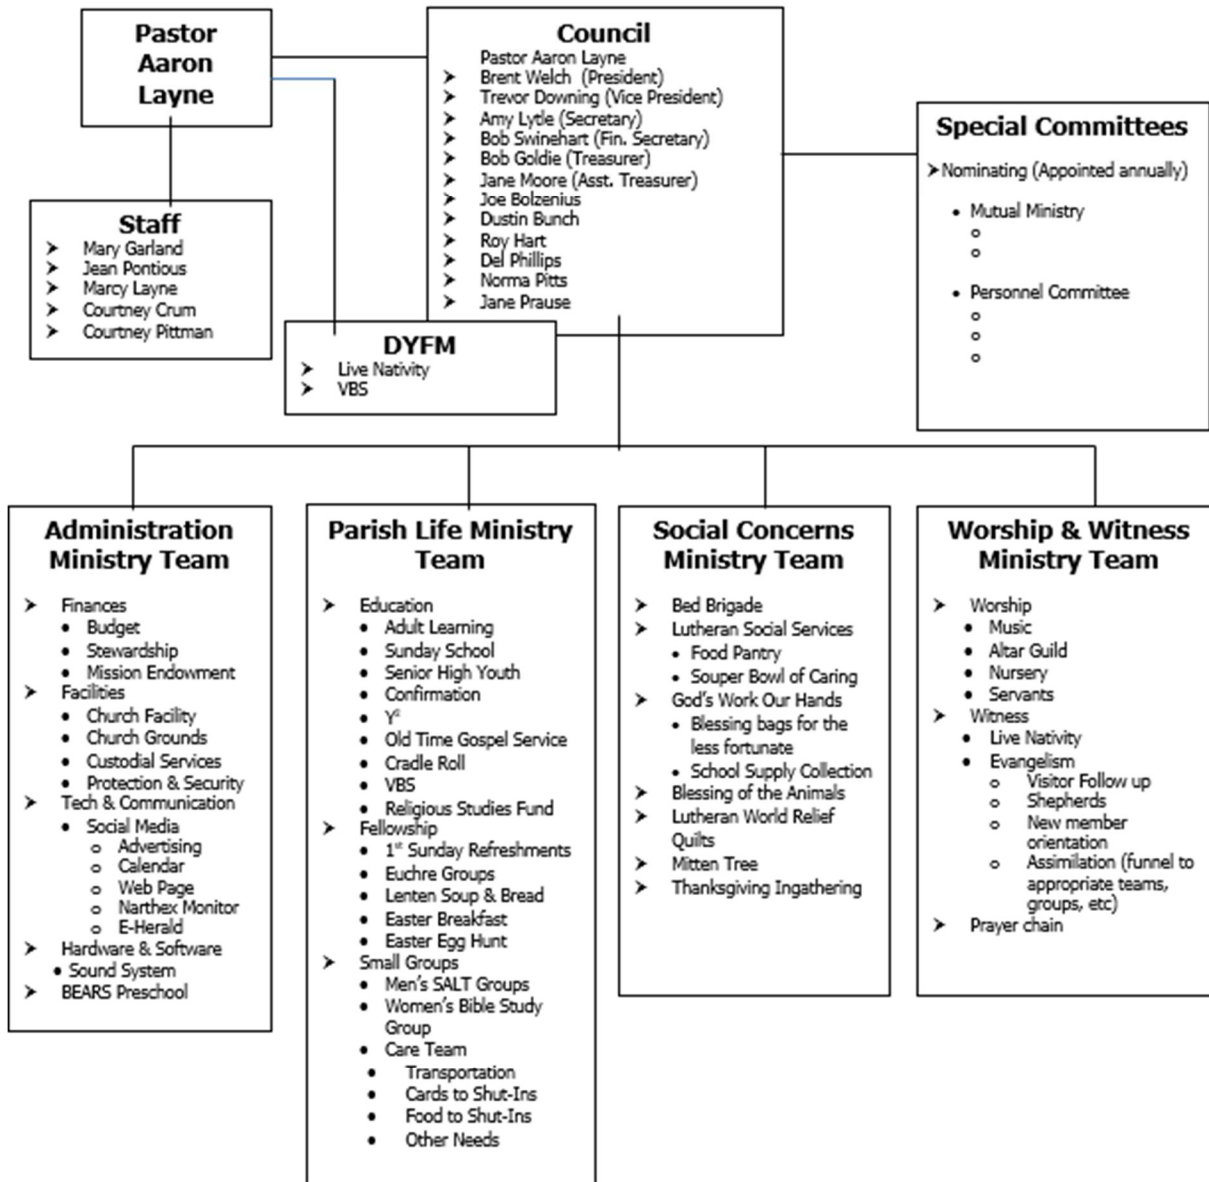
Pastor Aaron Layne

Council
Pastor Aaron Layne
Brent Welch (President)
Trevor Downing (Vice President)
Amy Lytle (Secretary)
Bob Swinehart (Fin. Secretary)
Bob Goldie (Treasurer)
Jane Moore (Asst. Treasurer)
Joe Bolzenius
Dustin Bunch
Roy Hart
Del Phillips
Norma Pitts
Jane Prause

Special Committees
Nominating (Appointed annually)
Mutual Ministry
Personnel Committee

Staff
Mary Garland
Jean Pontious
Marcy Layne
Courtney Crum
Courtney Pittman

DYFM
Live Nativity
VBS

Administration Ministry Team
Finances
Budget
Stewardship
Mission Endowment
Facilities
Church Facility
Church Grounds
Custodial Services
Protection & Security
Tech & Communication
Social Media
Advertising
Calendar
Web Page
Narthex Monitor
E-Herald
Hardware & Software
Sound System
BEARS Preschool

Parish Life Ministry Team
Education
Adult Learning
Sunday School
Senior High Youth
Confirmation
$Y^2$
Old Time Gospel Service
Cradle Roll
VBS
Religious Studies Fund
Fellowship
$1^{st}$ Sunday Refreshments
Euchre Groups
Lenten Soup & Bread
Easter Breakfast
Easter Egg Hunt
Small Groups
Men's SALT Groups
Women's Bible Study Group
Care Team
Transportation
Cards to Shut-Ins
Food to Shut-Ins
Other Needs

Social Concerns Ministry Team
Bed Brigade
Lutheran Social Services
Food Pantry
Souper Bowl of Caring
God's Work Our Hands
Blessing bags for the less fortunate
School Supply Collection
Blessing of the Animals
Lutheran World Relief Quilts
Mitten Tree
Thanksgiving Ingathering

Worship & Witness Ministry Team
Worship
Music
Altar Guild
Nursery
Servants
Witness
Live Nativity
Evangelism
Visitor Follow up
Shepherds
New member orientation
Assimilation (funnel to appropriate teams, groups, etc)
Prayer chain